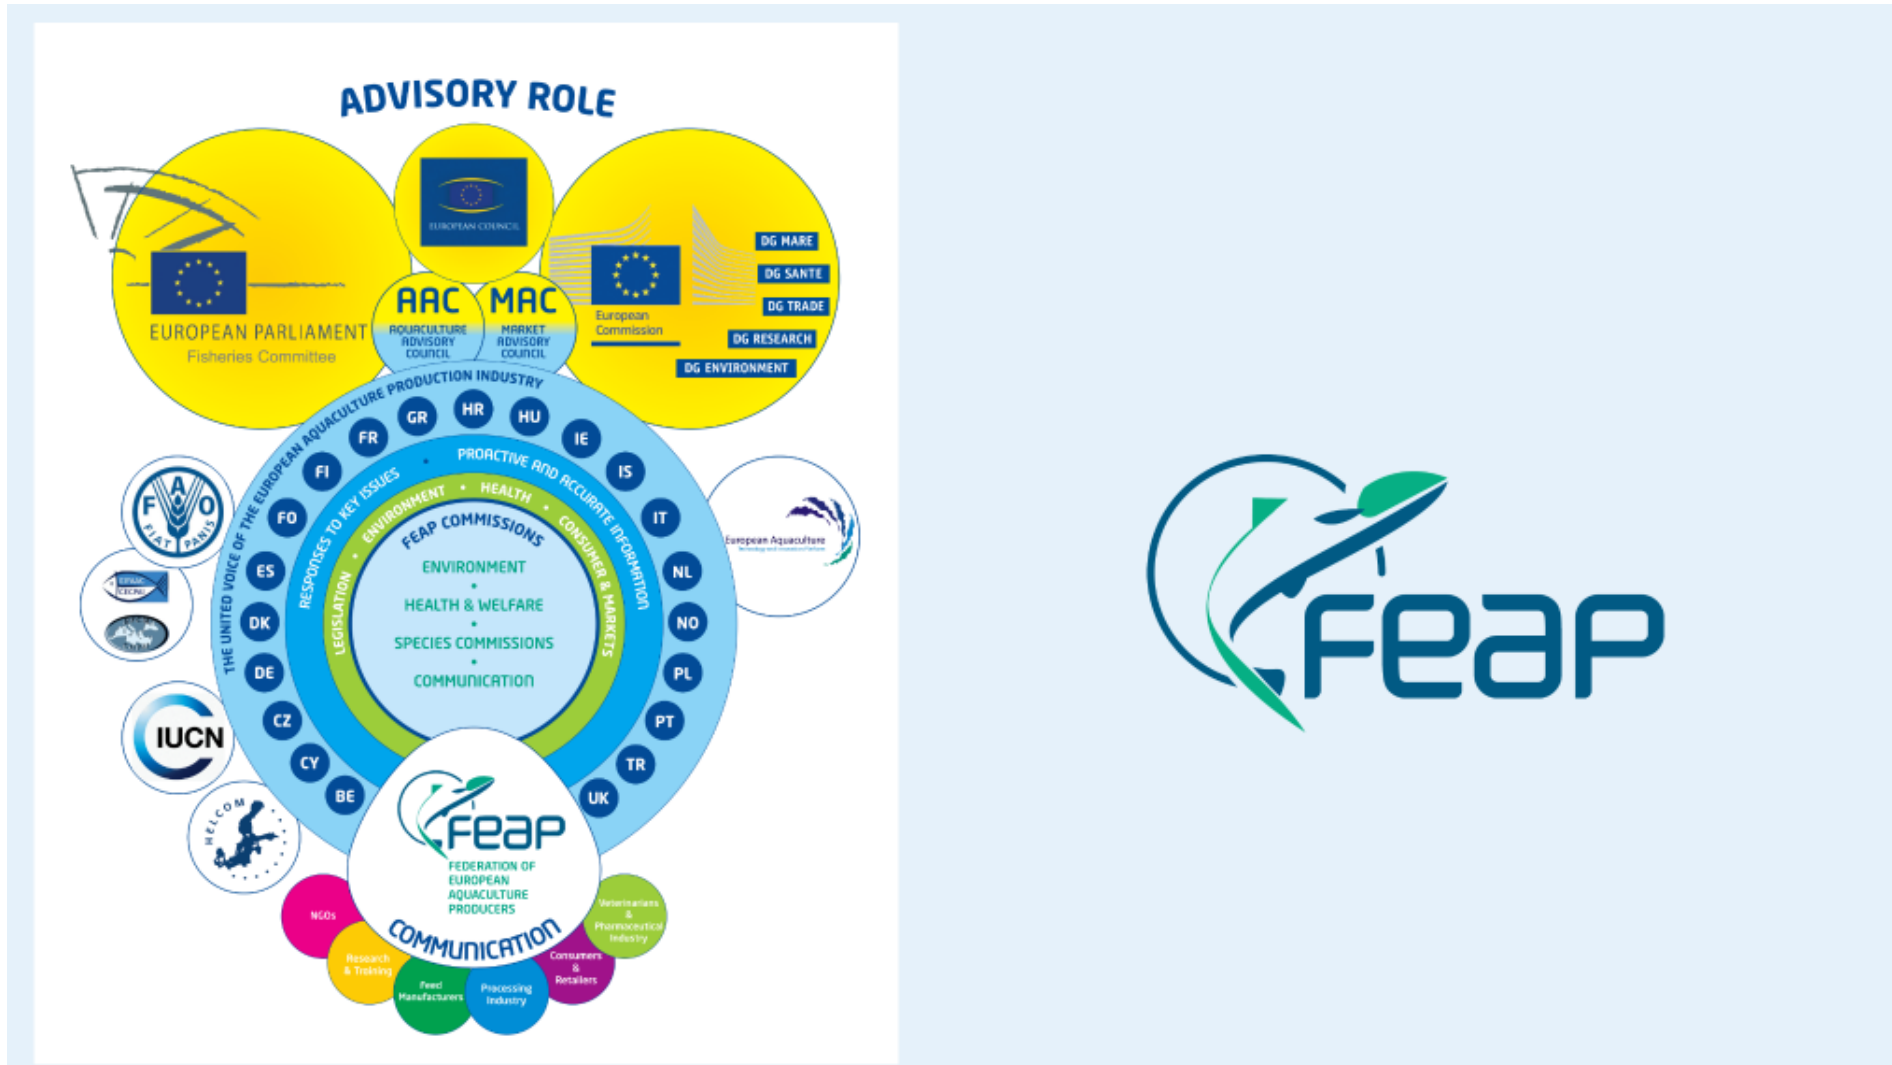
ADVISORY ROLE

EUROPEAN PARLIAMENT
Fisheries Committee

EUROPEAN COUNCIL

AAC
AQUACULTURE ADVISORY COUNCIL

MAC
MARKET ADVISORY COUNCIL

European Commission

DG MARE
DG SANTE
DG TRADE
DG RESEARCH
DG ENVIRONMENT

THE UNITED VOICE OF THE EUROPEAN AQUACULTURE PRODUCTION INDUSTRY

GR HR HU IE IS IT NL NO PL PT TR UK BE CY CZ DE DK ES FO FI FR

RESPONSES TO KEY ISSUES • PROACTIVE AND ACCURATE INFORMATION

LEGISLATION • ENVIRONMENT • HEALTH • CONSUMER & MARKETS

FEAP COMMISSIONS

ENVIRONMENT
•
HEALTH & WELFARE
•
SPECIES COMMISSIONS
•
COMMUNICATION

FIAT PANIS

EIFAAC CECPAI

IUCN

HELCOM

European Aquaculture

feap
FEDERATION OF EUROPEAN AQUACULTURE PRODUCERS

COMMUNICATION

NGOs

Research & Training

Feed Manufacturers

Processing Industry

Consumers & Retailers

Veterinarians & Pharmaceutical Industry

feap